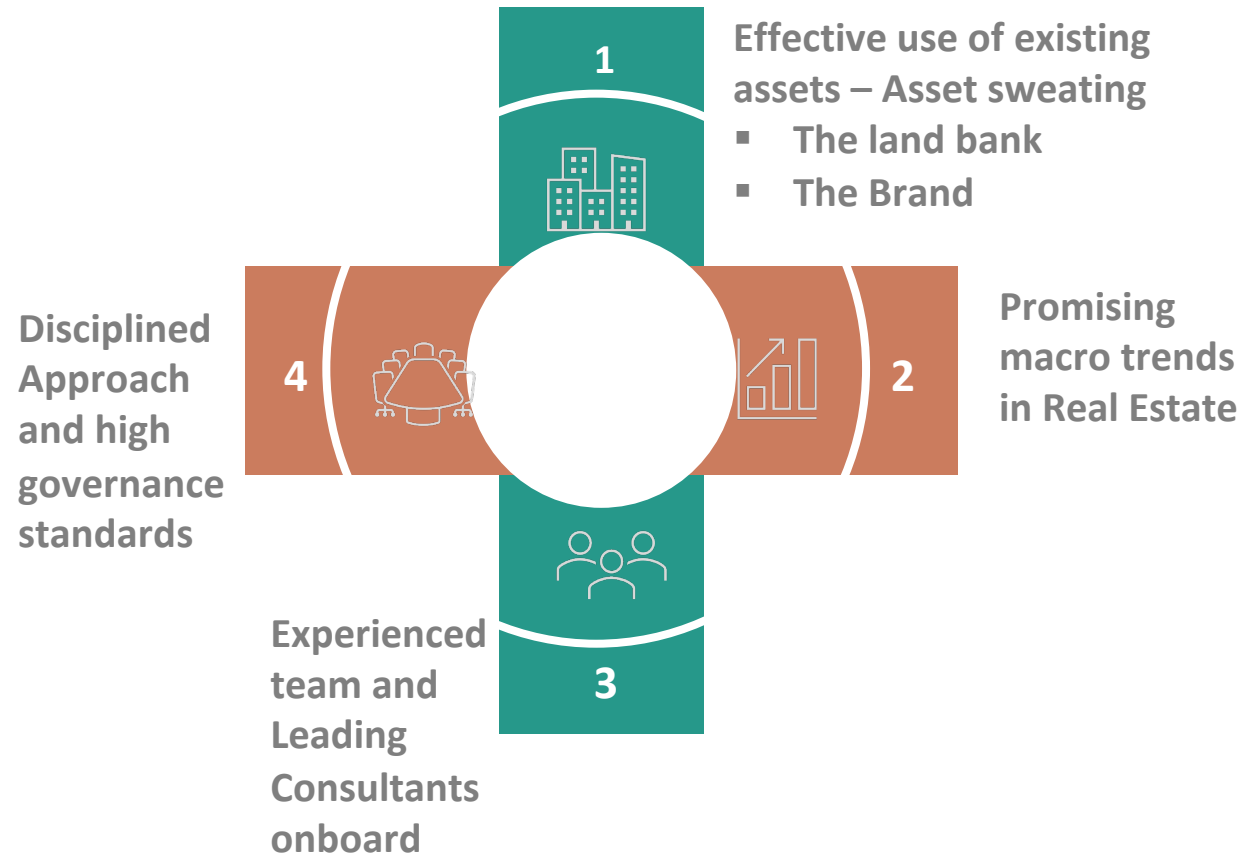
1

Effective use of existing assets – Asset sweating

- The land bank
- The Brand

Promising macro trends in Real Estate

2

3

Experienced team and Leading Consultants onboard

4

Disciplined Approach and high governance standards